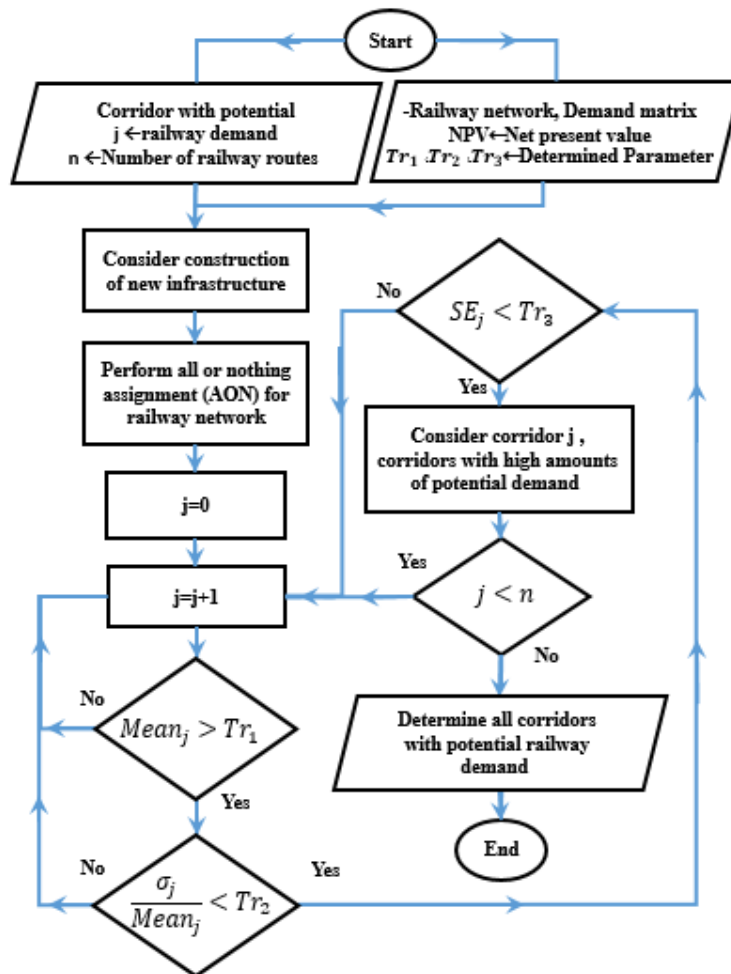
Start

Corridor with potential
j ←railway demand
n ←Number of railway routes

-Railway network, Demand matrix
NPV←Net present value
$Tr_1$ .$Tr_2$ .$Tr_3$←Determined Parameter

Consider construction of new infrastructure

Perform all or nothing assignment (AON) for railway network

j=0

j=j+1

No

$Mean_j > Tr_1$

Yes

No

$\frac{\sigma_j}{Mean_j} < Tr_2$

Yes

No

$SE_j < Tr_3$

Yes

Consider corridor j , corridors with high amounts of potential demand

Yes

$j < n$

No

Determine all corridors with potential railway demand

End